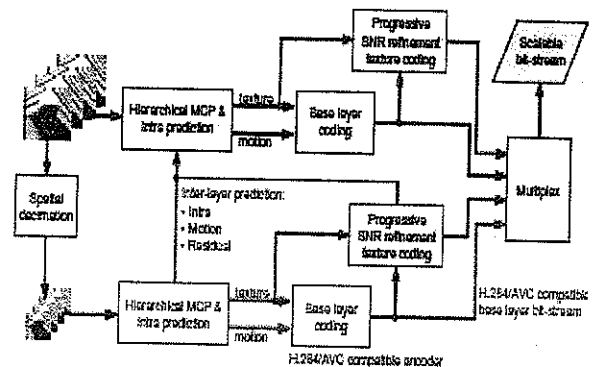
Progressive SNR refinement texture coding

Scalable bit-stream

Hierarchical MCP & Intra prediction

texture

motion

Base layer coding

Spatial decimation

Inter-layer prediction:
• Intra
• Motion
• Residual

Multiplex

Progressive SNR refinement texture coding

Hierarchical MCP & Intra prediction

texture

motion

Base layer coding

H.264/AVC compatible base layer bit-stream

H.264/AVC compatible encoder